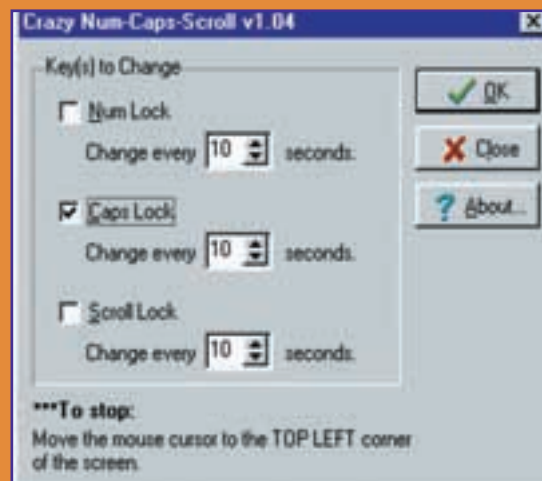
Crazy Num-Caps-Scroll v1.04

Key(s) to Change

Num Lock

Change every 10 seconds.

Caps Lock

Change every 10 seconds.

Scroll Lock

Change every 10 seconds.

OK

Close

About...

***To stop:
Move the mouse cursor to the TOP LEFT corner of the screen.